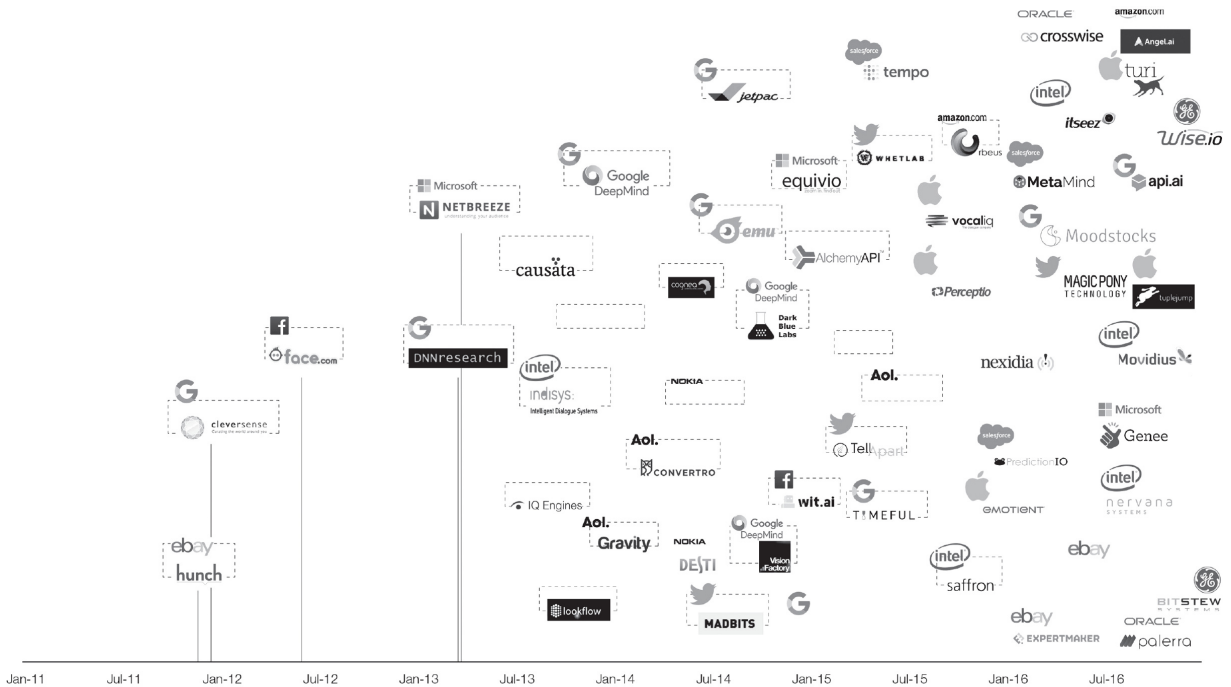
ORACLE
amazon.com
crosswise
Angel.ai
salesforce
tempo
turi
jetpac
intel
itseez
Wise.io
amazon.com
Orbeus
Microsoft
equivio
WHETLAB
salesforce
MetaMind
api.ai
Google DeepMind
Microsoft
NETBREEZE
vocaliq
Moodstocks
emu
causata
AlchemyAPI
Perceptio
MAGIC PONY TECHNOLOGY
tuplejump
cognea
Google DeepMind
Dark Blue Labs
face.com
DNNresearch
intel
Movidius
nexidia
intel
indisys
Intelligent Dialogue Systems
NOKIA
Aol.
cleversense
Microsoft
TellApart
salesforce
Genee
PredictionIO
Aol.
CONVERTRO
wit.ai
intel
nervana
IQ Engines
TIMEFUL
EMOTIENT
Aol.
Gravity
Google DeepMind
NOKIA
DESTI
Vision Factory
ebay
hunch
intel
saffron
ebay
lookflow
MADBITS
ebay
EXPERTMAKER
BITSTEW SYSTEMS
ORACLE
palerra
Jan-11
Jul-11
Jan-12
Jul-12
Jan-13
Jul-13
Jan-14
Jul-14
Jan-15
Jul-15
Jan-16
Jul-16